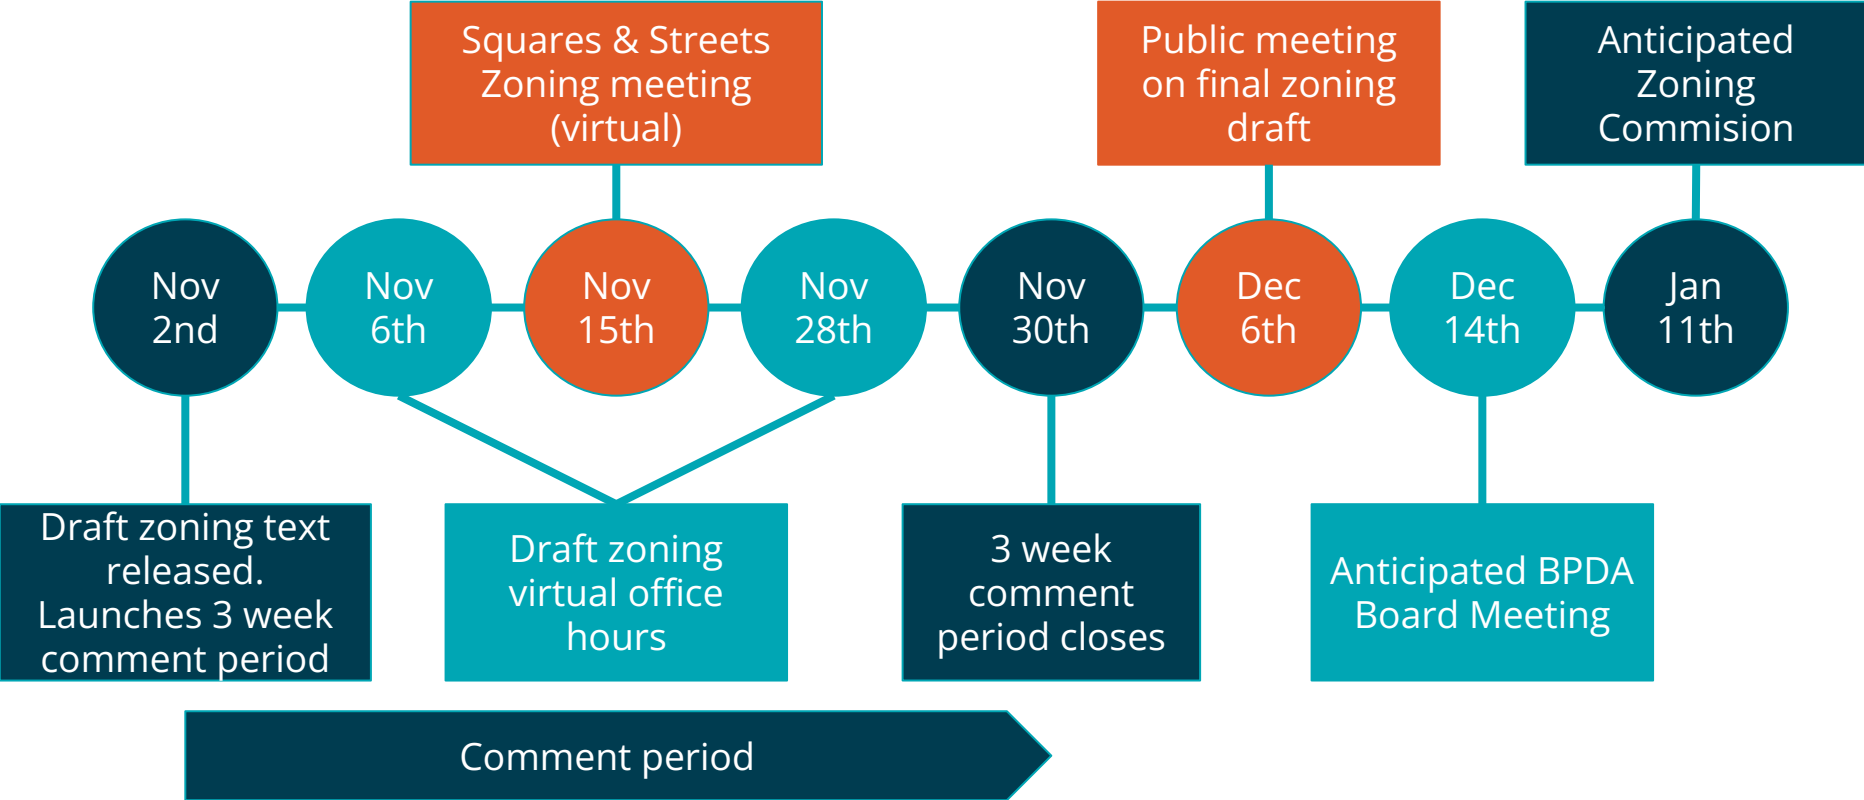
Squares & Streets Zoning meeting (virtual)

Public meeting on final zoning draft

Anticipated Zoning Commision

Nov 2nd

Nov 6th

Nov 15th

Nov 28th

Nov 30th

Dec 6th

Dec 14th

Jan 11th

Draft zoning text released. Launches 3 week comment period

Draft zoning virtual office hours

3 week comment period closes

Anticipated BPDA Board Meeting

Comment period